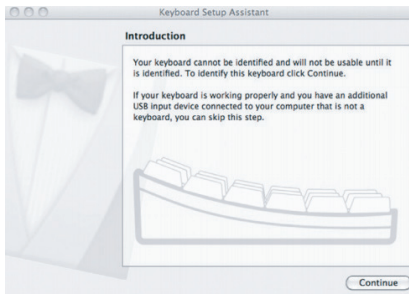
Keyboard Setup Assistant

Introduction

Your keyboard cannot be identified and will not be usable until it is identified. To identify this keyboard click Continue.

If your keyboard is working properly and you have an additional USB input device connected to your computer that is not a keyboard, you can skip this step.

Continue